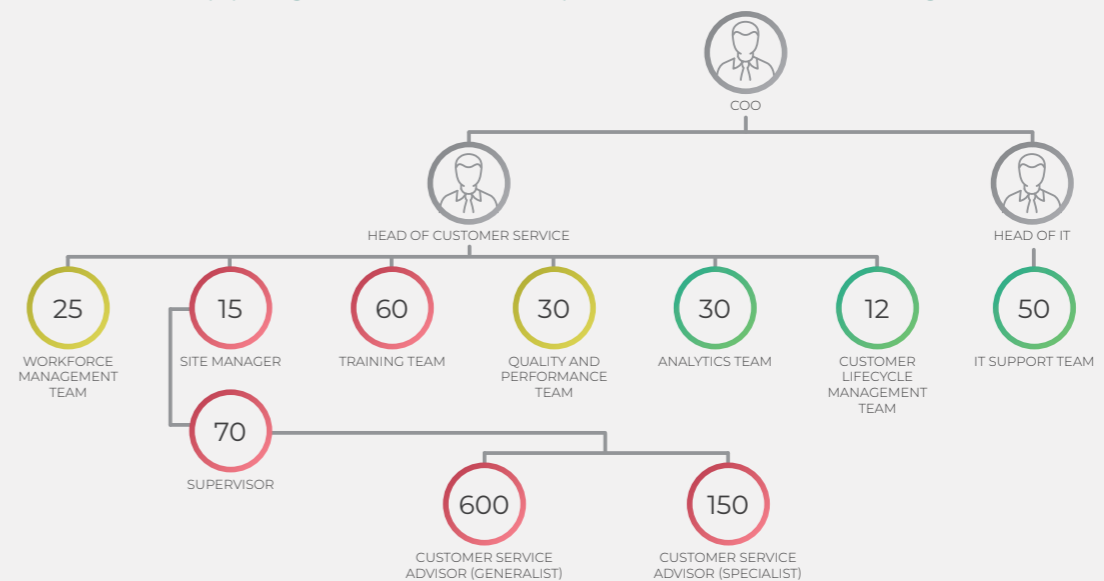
COO

HEAD OF CUSTOMER SERVICE

HEAD OF IT

25
WORKFORCE MANAGEMENT TEAM

15
SITE MANAGER

60
TRAINING TEAM

30
QUALITY AND PERFORMANCE TEAM

30
ANALYTICS TEAM

12
CUSTOMER LIFECYCLE MANAGEMENT TEAM

50
IT SUPPORT TEAM

70
SUPERVISOR

600
CUSTOMER SERVICE ADVISOR (GENERALIST)

150
CUSTOMER SERVICE ADVISOR (SPECIALIST)